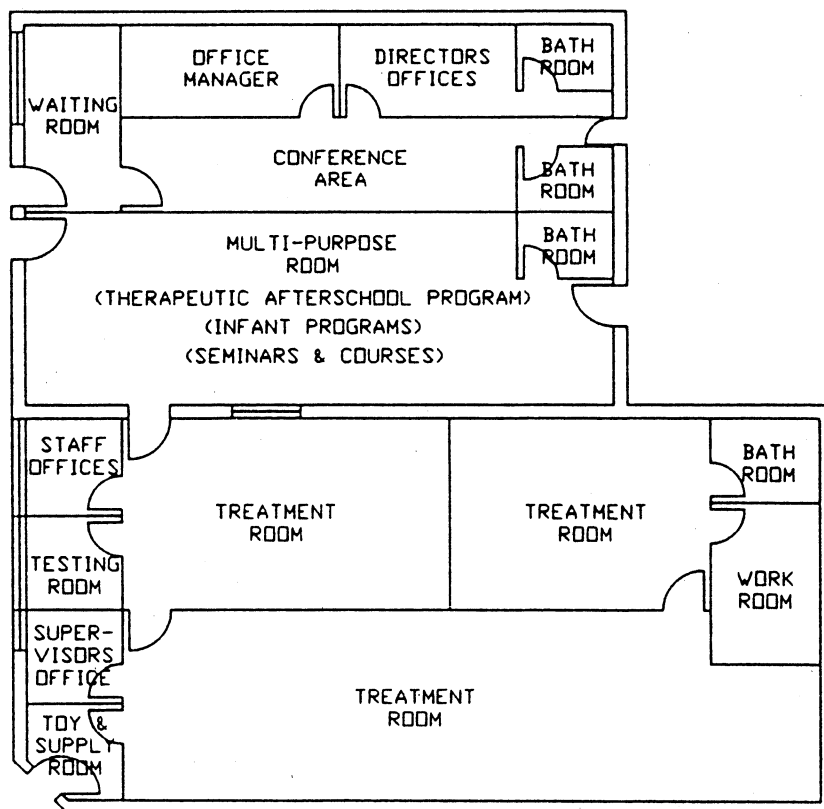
OFFICE MANAGER

DIRECTORS OFFICES

BATH ROOM

WAITING ROOM

CONFERENCE AREA

BATH ROOM

MULTI-PURPOSE ROOM (THERAPEUTIC AFTERSCHOOL PROGRAM) (INFANT PROGRAMS) (SEMINARS & COURSES)

BATH ROOM

STAFF OFFICES

TREATMENT ROOM

TREATMENT ROOM

BATH ROOM

TESTING ROOM

WORK ROOM

SUPER-VISORS OFFICE

TREATMENT ROOM

TOY & SUPPLY ROOM